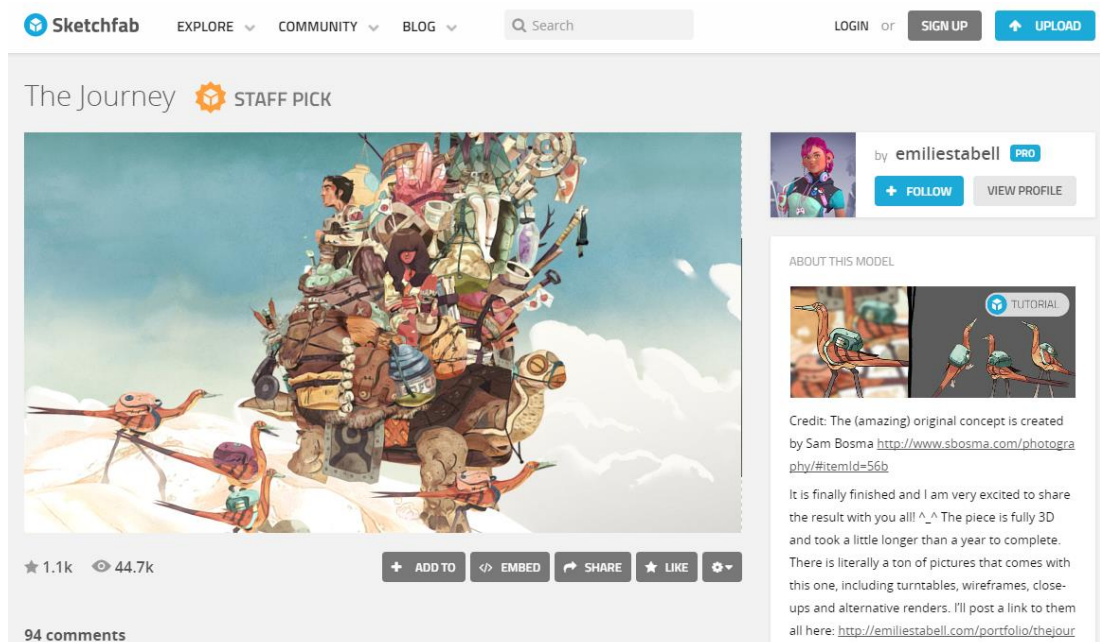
Sketchfab EXPLORE COMMUNITY BLOG Search LOGIN or SIGN UP UPLOAD

The Journey STAFF PICK

by emiliestabell PRO

FOLLOW VIEW PROFILE

ABOUT THIS MODEL

TUTORIAL

Credit: The (amazing) original concept is created by Sam Bosma http://www.sbosma.com/photography/#itemId=56b

It is finally finished and I am very excited to share the result with you all! ^_^ The piece is fully 3D and took a little longer than a year to complete. There is literally a ton of pictures that comes with this one, including turntables, wireframes, close-ups and alternative renders. I'll post a link to them all here: http://emiliestabell.com/portfolio/thejour

1.1k 44.7k

ADD TO EMBED SHARE LIKE

94 comments